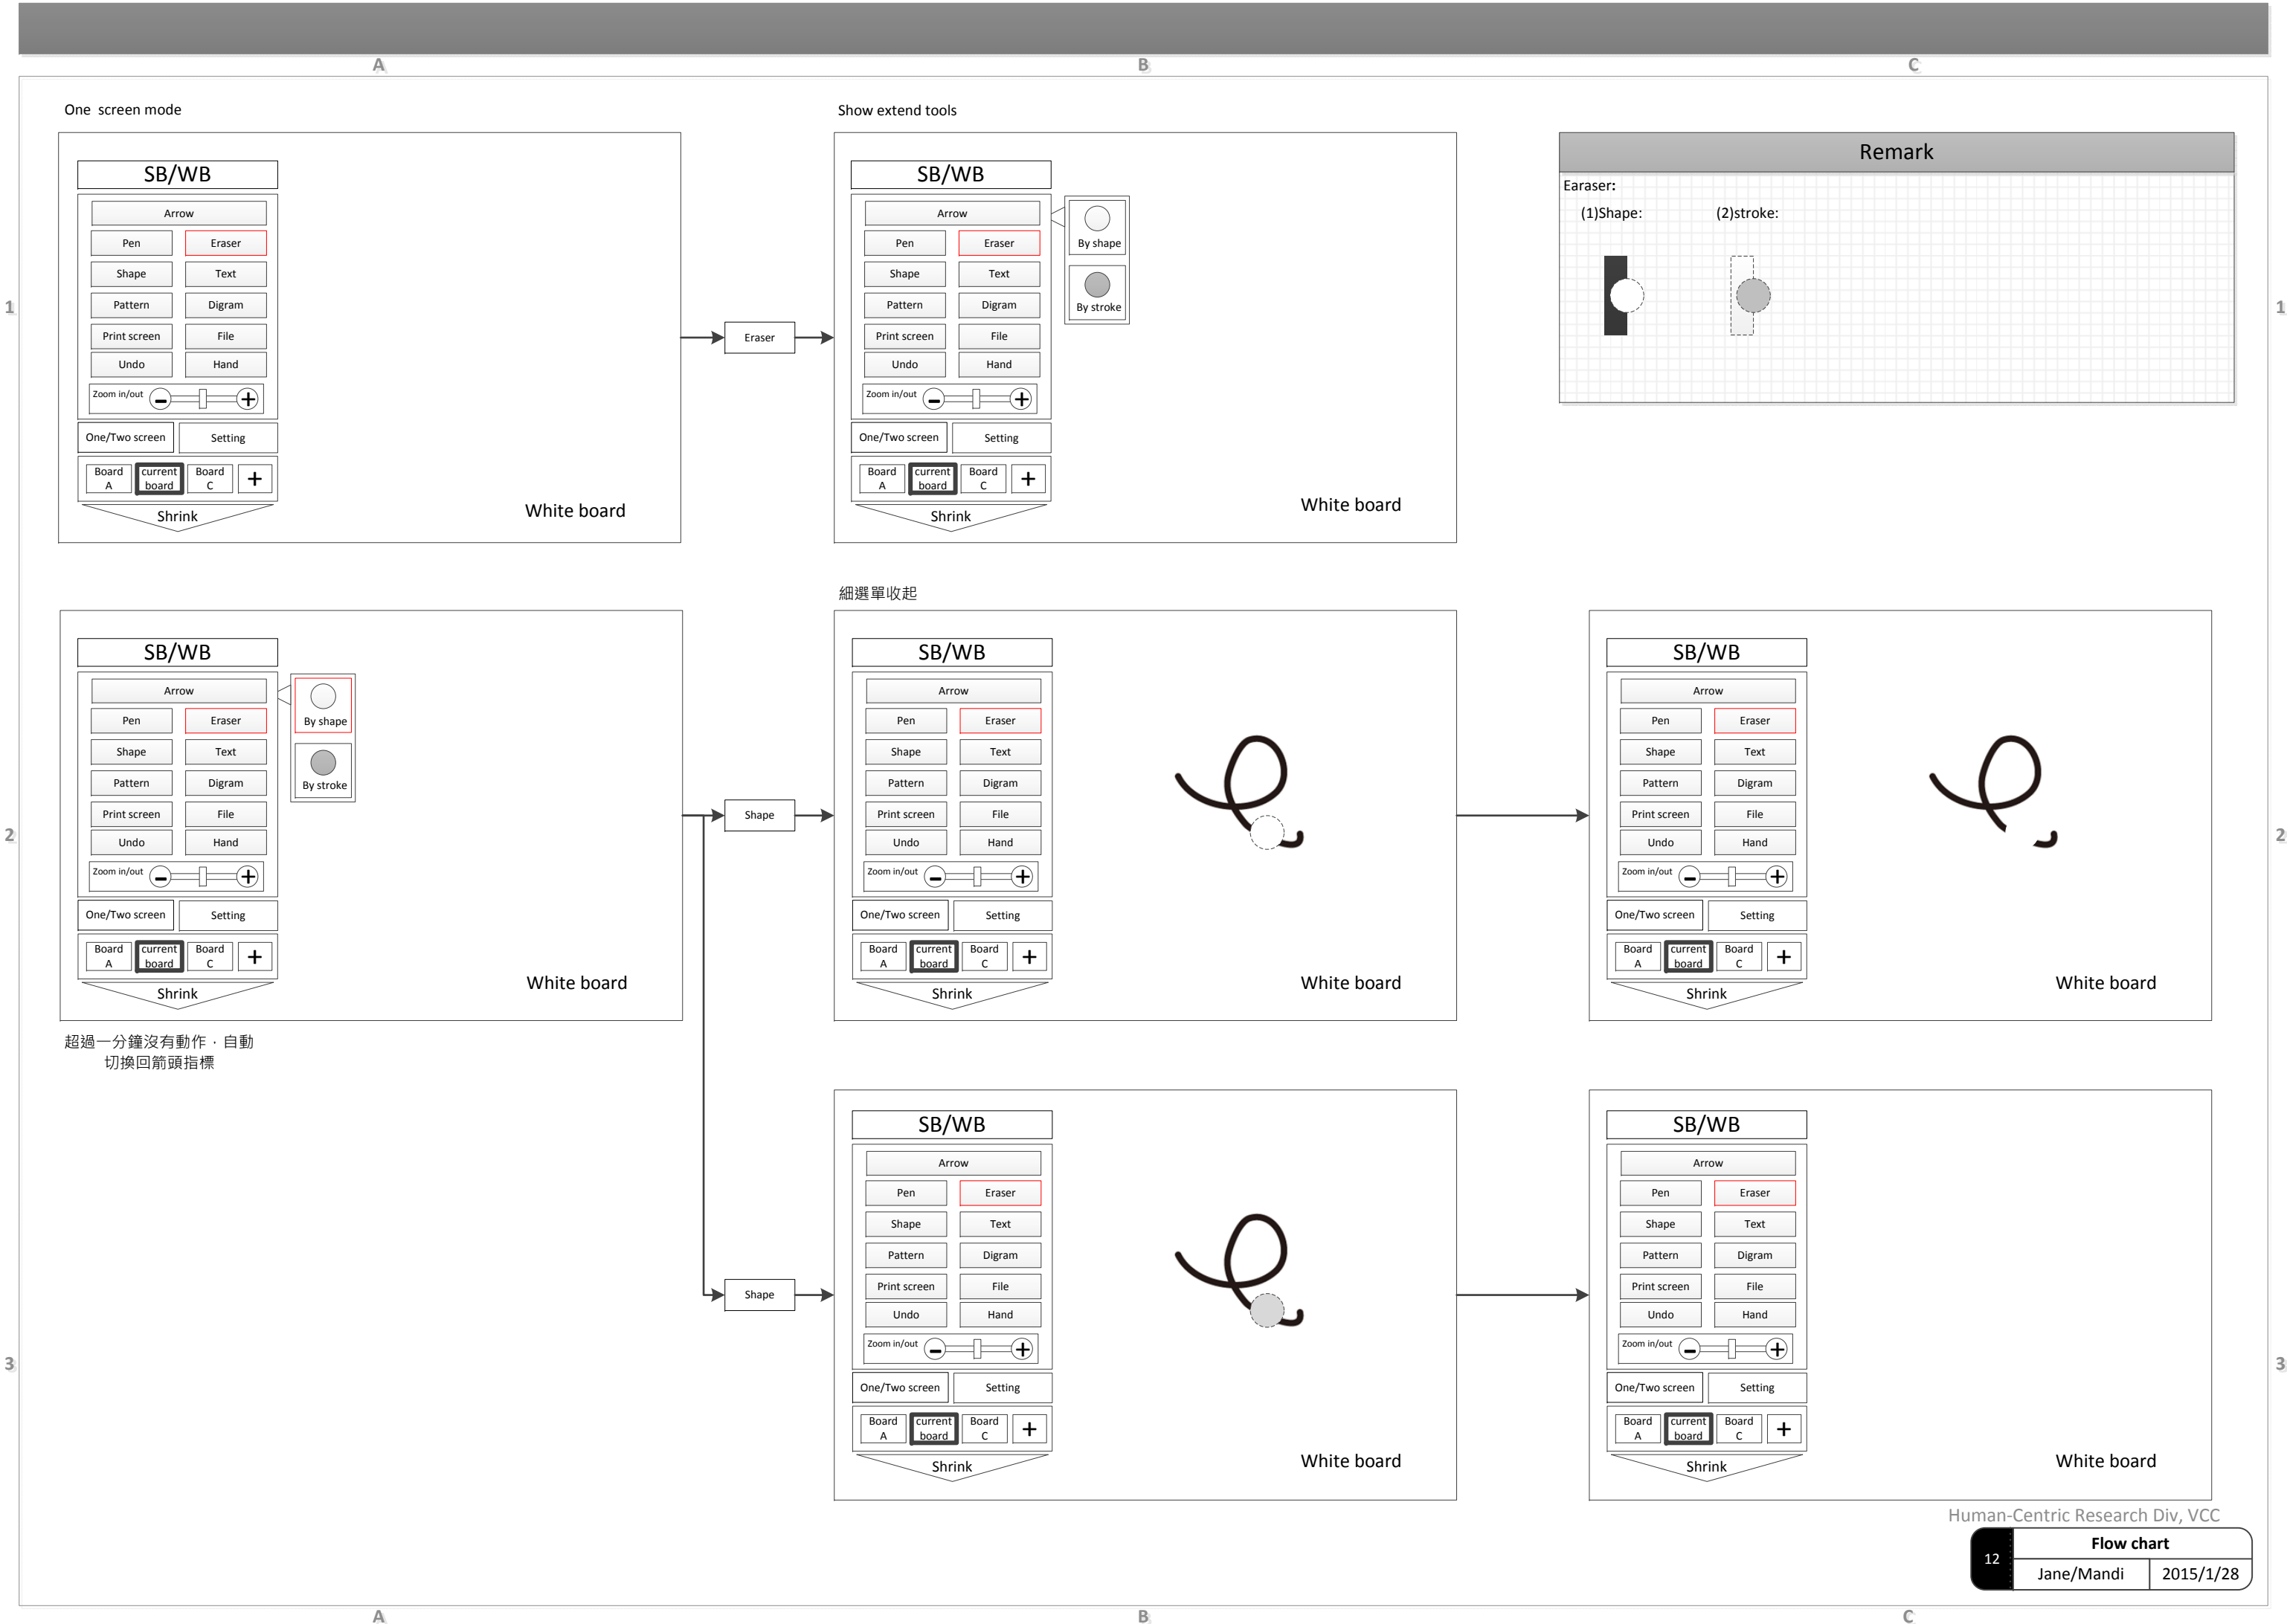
A B C

1

One screen mode

SB/WB
Arrow
Pen Eraser
Shape Text
Pattern Digram
Print screen File
Undo Hand
Zoom in/out
One/Two screen Setting
Board A current board Board C +
Shrink
White board

Eraser

Show extend tools

SB/WB
Arrow
Pen Eraser
Shape Text
Pattern Digram
Print screen File
Undo Hand
Zoom in/out
One/Two screen Setting
Board A current board Board C +
Shrink
By shape
By stroke
White board

Remark
Earaser:
(1)Shape: (2)stroke:

1

2

SB/WB
Arrow
Pen Eraser
Shape Text
Pattern Digram
Print screen File
Undo Hand
Zoom in/out
One/Two screen Setting
Board A current board Board C +
Shrink
By shape
By stroke
White board

超過一分鐘沒有動作，自動切換回箭頭指標

Shape

細選單收起

SB/WB
Arrow
Pen Eraser
Shape Text
Pattern Digram
Print screen File
Undo Hand
Zoom in/out
One/Two screen Setting
Board A current board Board C +
Shrink
White board

SB/WB
Arrow
Pen Eraser
Shape Text
Pattern Digram
Print screen File
Undo Hand
Zoom in/out
One/Two screen Setting
Board A current board Board C +
Shrink
White board

2

3

Shape

SB/WB
Arrow
Pen Eraser
Shape Text
Pattern Digram
Print screen File
Undo Hand
Zoom in/out
One/Two screen Setting
Board A current board Board C +
Shrink
White board

SB/WB
Arrow
Pen Eraser
Shape Text
Pattern Digram
Print screen File
Undo Hand
Zoom in/out
One/Two screen Setting
Board A current board Board C +
Shrink
White board

3

Human-Centric Research Div, VCC
12 Flow chart
Jane/Mandi 2015/1/28

A B C